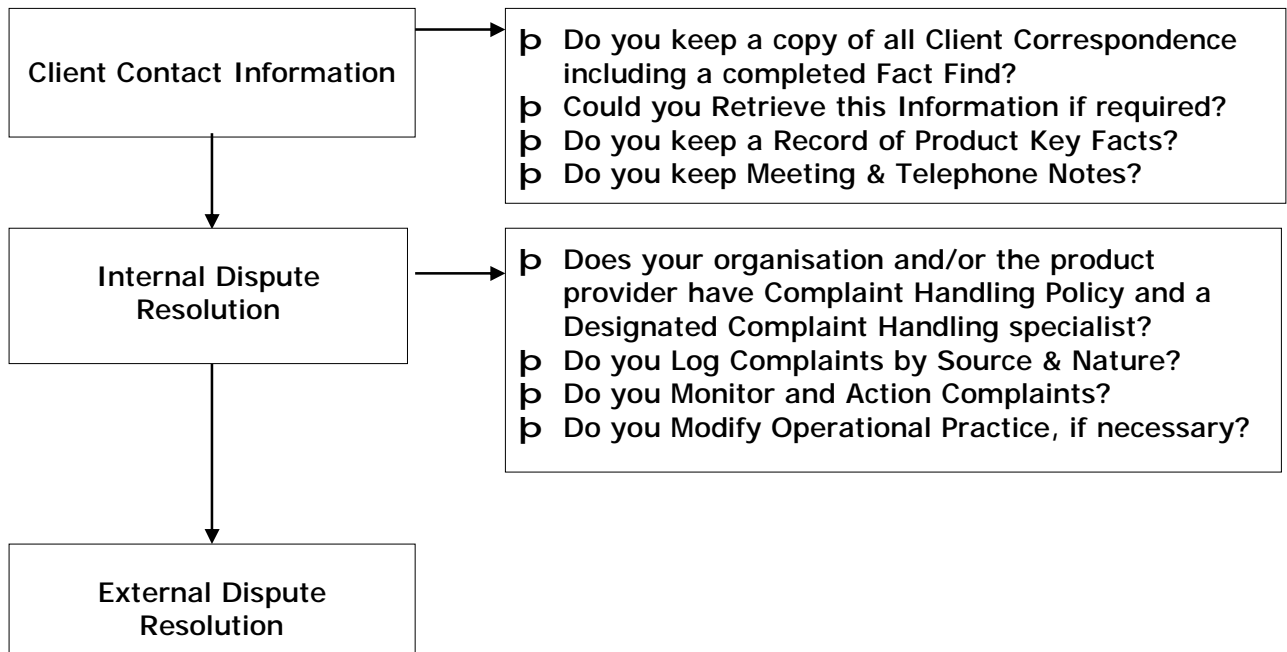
Client Contact Information

þ Do you keep a copy of all Client Correspondence including a completed Fact Find?
þ Could you Retrieve this Information if required?
þ Do you keep a Record of Product Key Facts?
þ Do you keep Meeting & Telephone Notes?

Internal Dispute Resolution

þ Does your organisation and/or the product provider have Complaint Handling Policy and a Designated Complaint Handling specialist?
þ Do you Log Complaints by Source & Nature?
þ Do you Monitor and Action Complaints?
þ Do you Modify Operational Practice, if necessary?

External Dispute Resolution